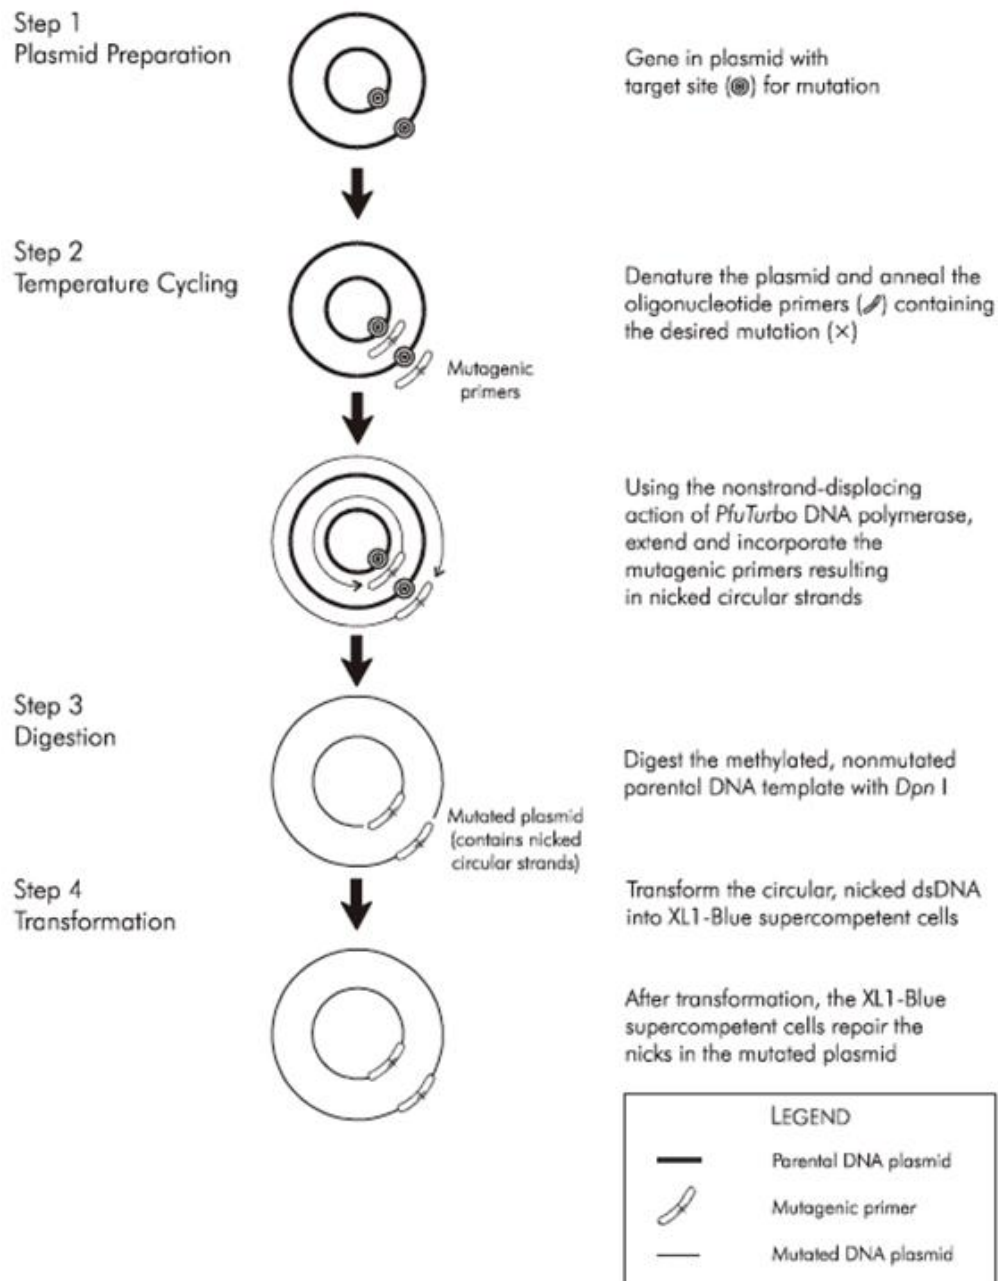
Step 1
Plasmid Preparation

Gene in plasmid with target site (◉) for mutation

Step 2
Temperature Cycling

Mutagenic primers

Denature the plasmid and anneal the oligonucleotide primers (/) containing the desired mutation (×)

Using the nonstrand-displacing action of PfuTurbo DNA polymerase, extend and incorporate the mutagenic primers resulting in nicked circular strands

Step 3
Digestion

Mutated plasmid (contains nicked circular strands)

Digest the methylated, nonmutated parental DNA template with Dpn I

Step 4
Transformation

Transform the circular, nicked dsDNA into XL1-Blue supercompetent cells

After transformation, the XL1-Blue supercompetent cells repair the nicks in the mutated plasmid

LEGEND
Parental DNA plasmid
Mutagenic primer
Mutated DNA plasmid